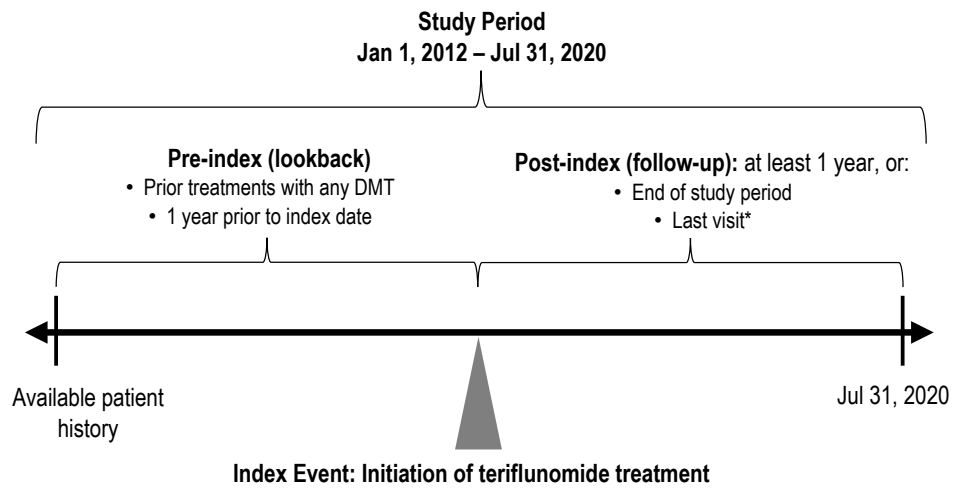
Study Period
Jan 1, 2012 – Jul 31, 2020

Pre-index (lookback)
• Prior treatments with any DMT
• 1 year prior to index date

Post-index (follow-up): at least 1 year, or:
• End of study period
• Last visit*

Available patient history

Jul 31, 2020

Index Event: Initiation of teriflunomide treatment